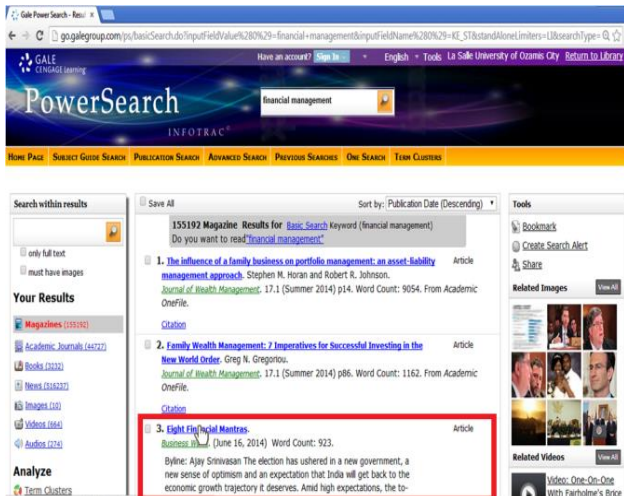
Gale Power Search - Resu ×

go.galegroup.com/ps/basicSearch.do?inputFieldValue%280%29=financial+management&inputFieldName%280%29=KE_ST&standAloneLimiters=LI&searchType=

GALE CENGAGE Learning

Have an account? Sign In English Tools La Salle University of Ozamis City Return to Library

PowerSearch

INFOTRAC

financial management

Home Page Subject Guide Search Publication Search Advanced Search Previous Searches One Search Term Clusters

Search within results

only full text

must have images

Your Results

Magazines (155192)

Academic Journals (44727)

Books (3232)

News (516237)

Images (10)

Videos (664)

Audios (274)

Analyze

Term Clusters

Save All

Sort by: Publication Date (Descending)

155192 Magazine Results for Basic Search Keyword (financial management)

Do you want to read "financial management"

1. The influence of a family business on portfolio management: an asset-liability management approach. Stephen M. Horan and Robert R. Johnson. Journal of Wealth Management. 17.1 (Summer 2014) p14. Word Count: 9054. From Academic OneFile.

Article

Citation

2. Family Wealth Management: 7 Imperatives for Successful Investing in the New World Order. Greg N. Gregoriou. Journal of Wealth Management. 17.1 (Summer 2014) p86. Word Count: 1162. From Academic OneFile.

Article

Citation

3. Eight Financial Mantras. Business W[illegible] (June 16, 2014) Word Count: 923.

Article

Byline: Ajay Srinivasan The election has ushered in a new government, a new sense of optimism and an expectation that India will get back to the economic growth trajectory it deserves. Amid high expectations, the to-

Tools

Bookmark

Create Search Alert

Share

Related Images

View All

Related Videos

View All

Video: One-On-One With Fairholme's Bruce